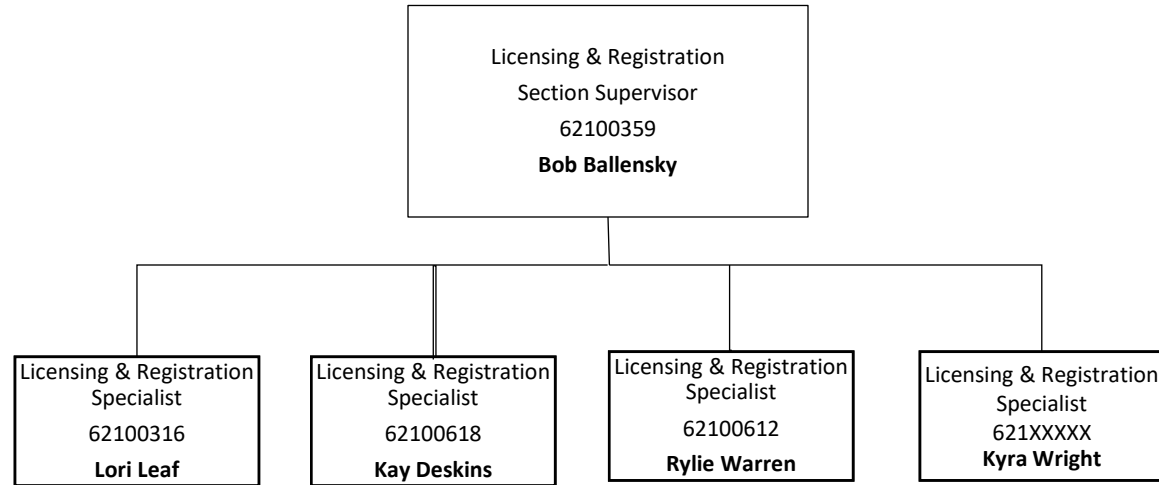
Licensing & Registration
Section Supervisor
62100359
**Bob Ballensky**

Licensing & Registration
Specialist
62100316
**Lori Leaf**

Licensing & Registration
Specialist
62100618
**Kay Deskins**

Licensing & Registration
Specialist
62100612
**Rylie Warren**

Licensing & Registration
Specialist
621XXXXX
**Kyra Wright**